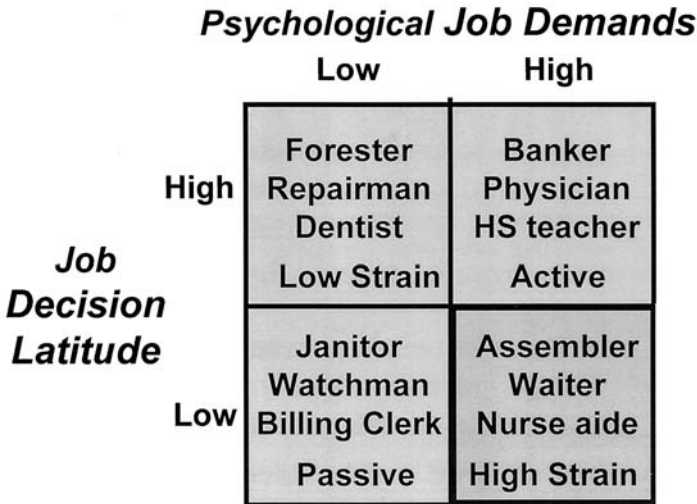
*Psychological Job Demands*

| | Low | High |
|---|---|---|
| High | Forester<br>Repairman<br>Dentist<br>Low Strain | Banker<br>Physician<br>HS teacher<br>Active |
| Low | Janitor<br>Watchman<br>Billing Clerk<br>Passive | Assembler<br>Waiter<br>Nurse aide<br>High Strain |

*Job Decision Latitude*